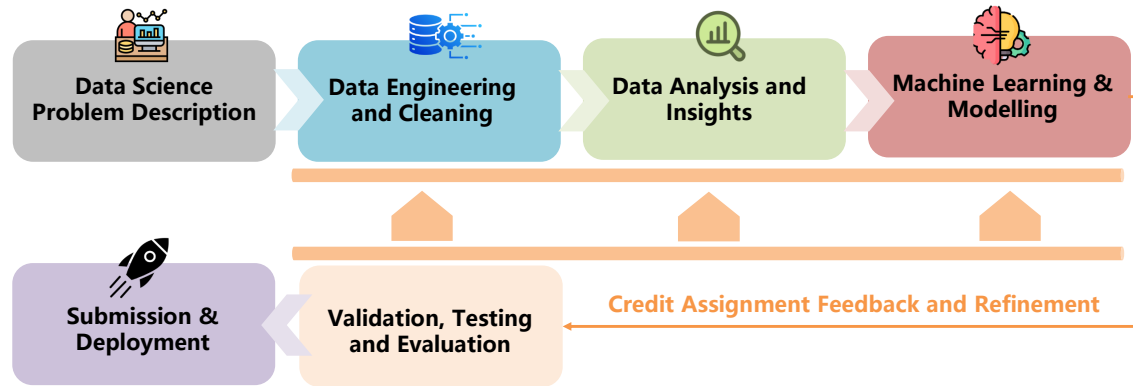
Data Science Problem Description

Data Engineering and Cleaning

Data Analysis and Insights

Machine Learning & Modelling

Submission & Deployment

Validation, Testing and Evaluation

Credit Assignment Feedback and Refinement